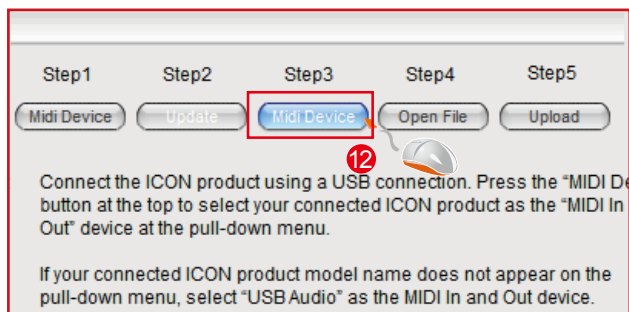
Step1 Step2 Step3 Step4 Step5

Midi Device Update Midi Device Open File Upload

12

Connect the ICON product using a USB connection. Press the "MIDI De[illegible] button at the top to select your connected ICON product as the "MIDI In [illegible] Out" device at the pull-down menu.

If your connected ICON product model name does not appear on the pull-down menu, select "USB Audio" as the MIDI In and Out device.